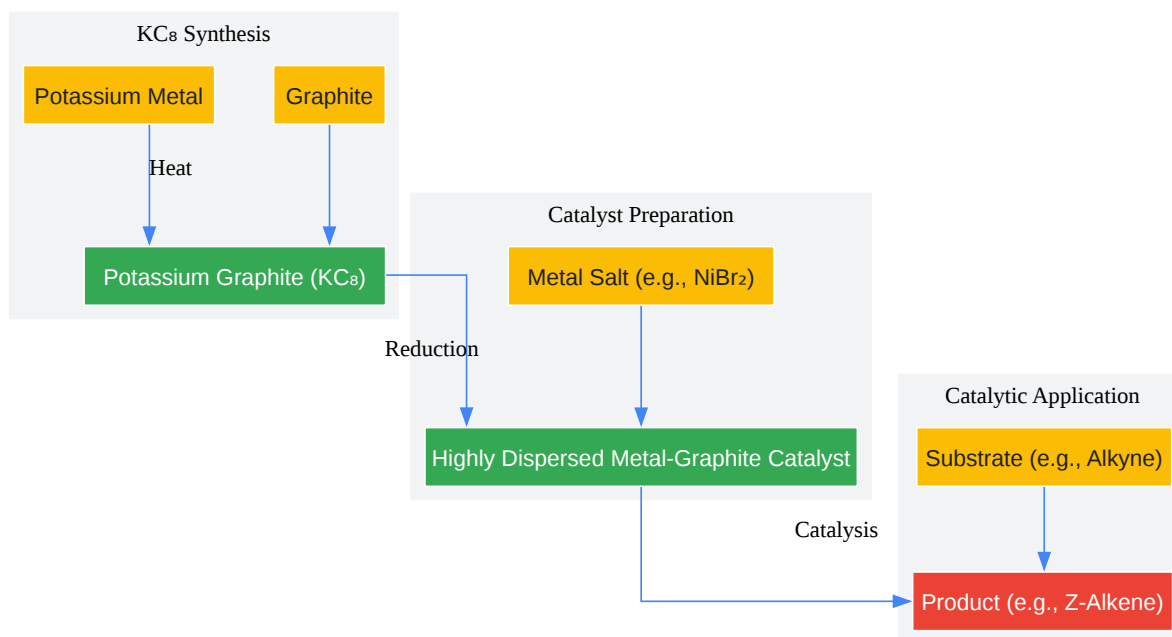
$KC_8$ Synthesis

Potassium Metal

Graphite

Heat

Potassium Graphite ($KC_8$)

Catalyst Preparation

Metal Salt (e.g., $NiBr_2$)

Reduction

Highly Dispersed Metal-Graphite Catalyst

Catalytic Application

Substrate (e.g., Alkyne)

Catalysis

Product (e.g., Z-Alkene)